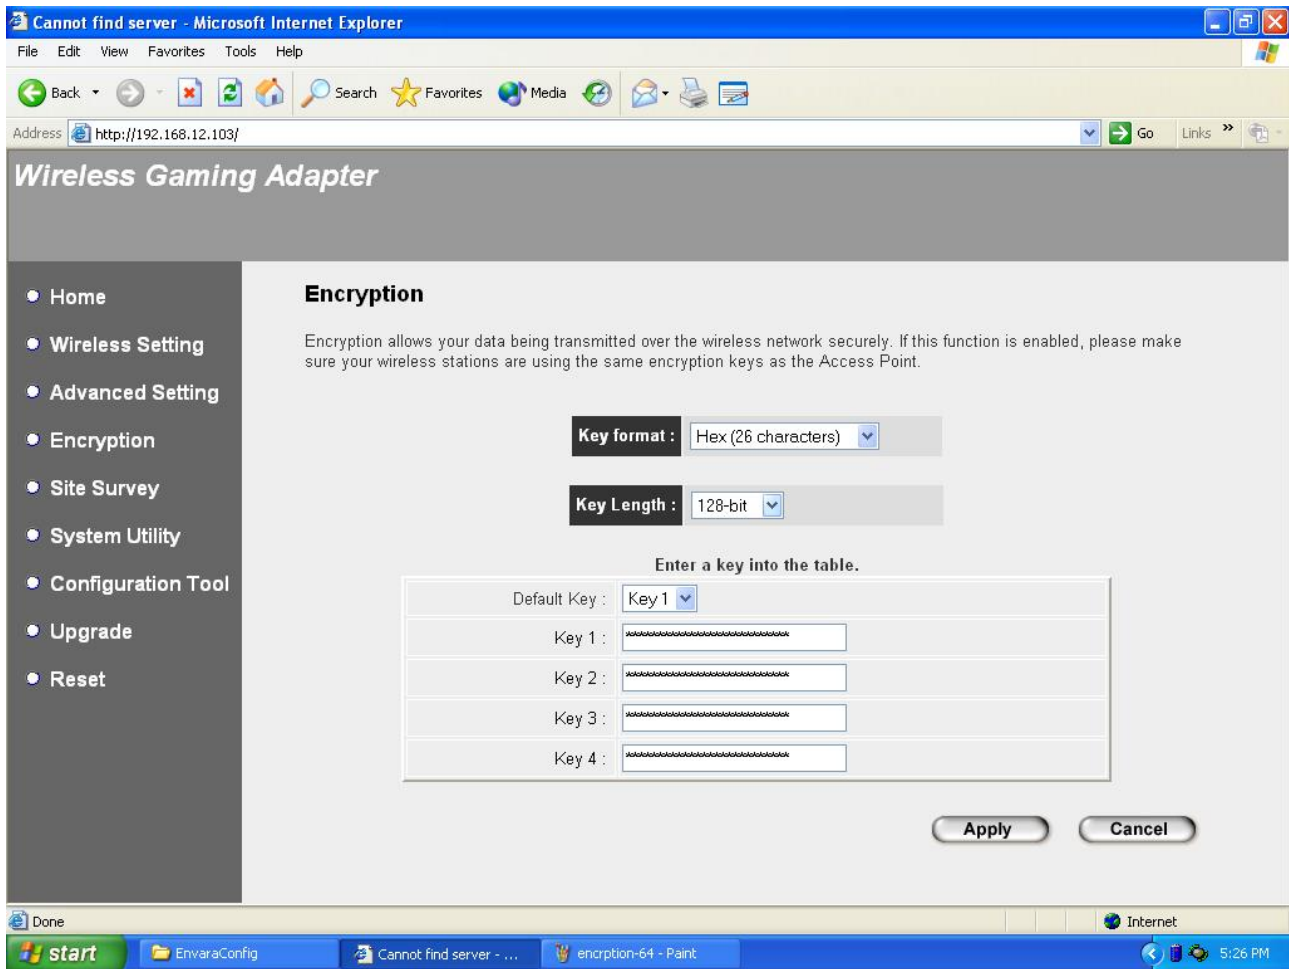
Cannot find server - Microsoft Internet Explorer

File Edit View Favorites Tools Help

Back Search Favorites Media

Address http://192.168.12.103/ Go Links »

Wireless Gaming Adapter

Home
Wireless Setting
Advanced Setting
Encryption
Site Survey
System Utility
Configuration Tool
Upgrade
Reset

Encryption

Encryption allows your data being transmitted over the wireless network securely. If this function is enabled, please make sure your wireless stations are using the same encryption keys as the Access Point.

Key format : Hex (26 characters)

Key Length : 128-bit

Enter a key into the table.

| | |
|---|---|
| Default Key : | Key 1 |
| Key 1 : | ************************** |
| Key 2 : | ************************** |
| Key 3 : | ************************** |
| Key 4 : | ************************** |

Apply Cancel

Done Internet

start EnvaraConfig Cannot find server - ... encrption-64 - Paint 5:26 PM